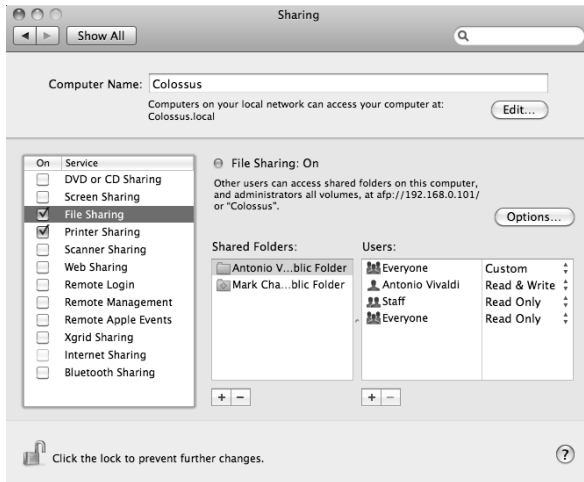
Sharing

Show All

Computer Name: Colossus

Computers on your local network can access your computer at: Colossus.local

Edit...

| On | Service |
|---|---|
| ☐ | DVD or CD Sharing |
| ☐ | Screen Sharing |
| ☑ | File Sharing |
| ☑ | Printer Sharing |
| ☐ | Scanner Sharing |
| ☐ | Web Sharing |
| ☐ | Remote Login |
| ☐ | Remote Management |
| ☐ | Remote Apple Events |
| ☐ | Xgrid Sharing |
| ☐ | Internet Sharing |
| ☐ | Bluetooth Sharing |

File Sharing: On

Other users can access shared folders on this computer, and administrators all volumes, at afp://192.168.0.101/ or "Colossus".

Options...

Shared Folders:
Antonio V...blic Folder
Mark Cha...blic Folder

Users:

| User | Permission |
|---|---|
| Everyone | Custom |
| Antonio Vivaldi | Read & Write |
| Staff | Read Only |
| Everyone | Read Only |

+ −

+ −

Click the lock to prevent further changes.

?